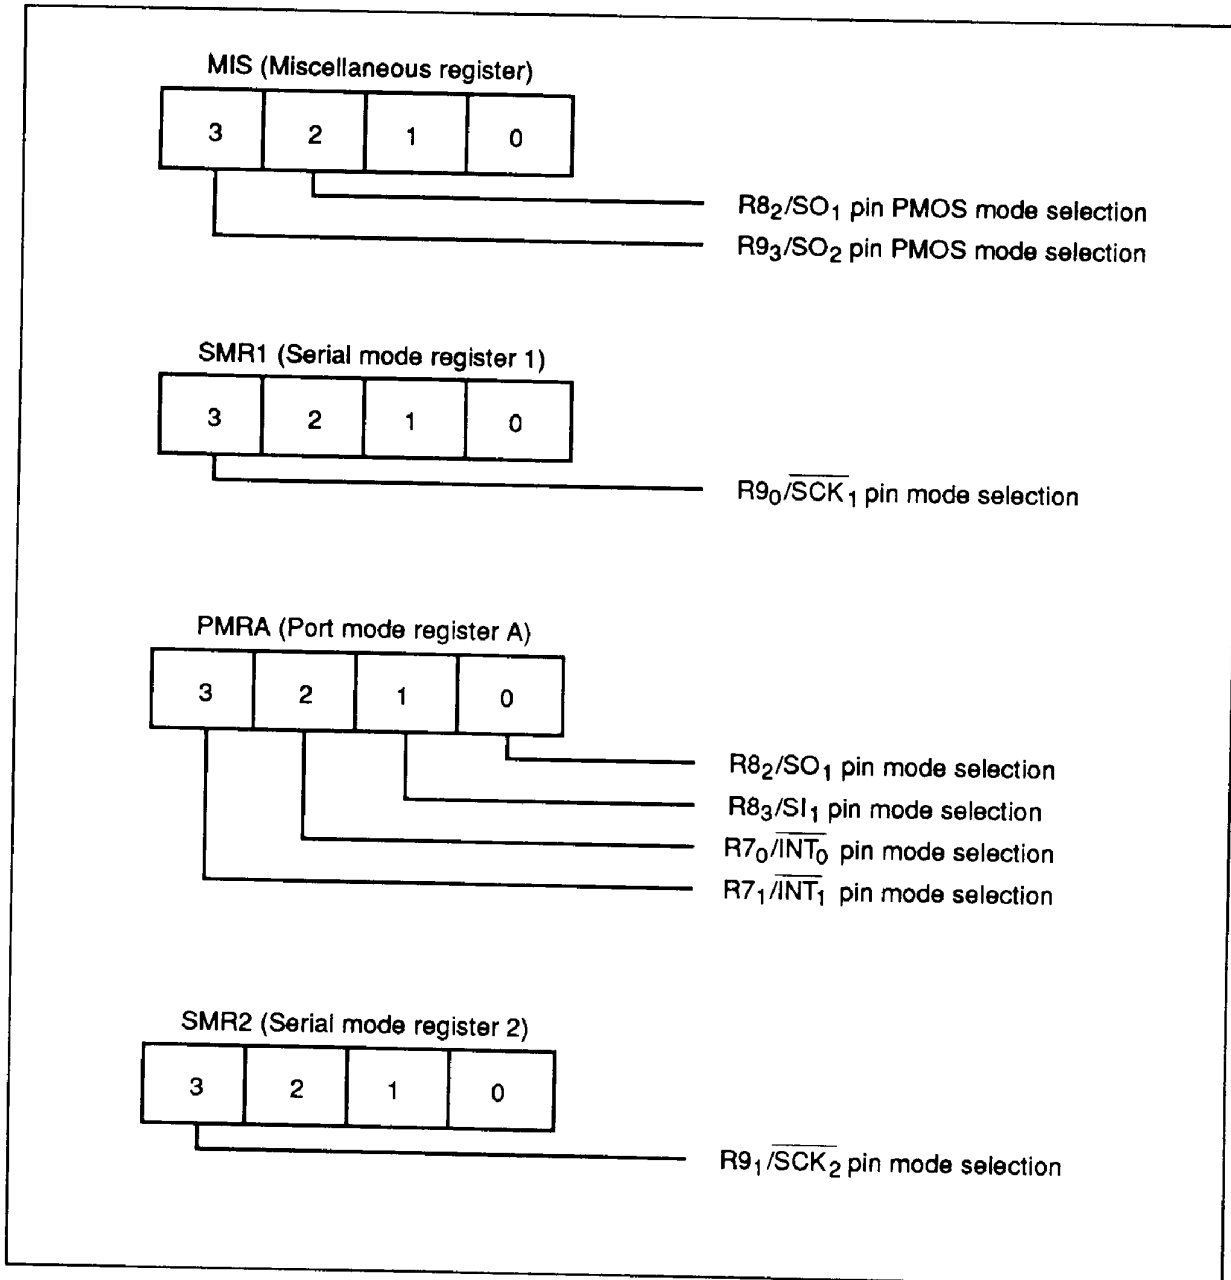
MIS (Miscellaneous register)

| 3 | 2 | 1 | 0 |
|---|---|---|---|

$R8_2/SO_1$ pin PMOS mode selection
$R9_3/SO_2$ pin PMOS mode selection

SMR1 (Serial mode register 1)

| 3 | 2 | 1 | 0 |
|---|---|---|---|

$R9_0/\overline{SCK_1}$ pin mode selection

PMRA (Port mode register A)

| 3 | 2 | 1 | 0 |
|---|---|---|---|

$R8_2/SO_1$ pin mode selection
$R8_3/SI_1$ pin mode selection
$R7_0/\overline{INT_0}$ pin mode selection
$R7_1/\overline{INT_1}$ pin mode selection

SMR2 (Serial mode register 2)

| 3 | 2 | 1 | 0 |
|---|---|---|---|

$R9_1/\overline{SCK_2}$ pin mode selection